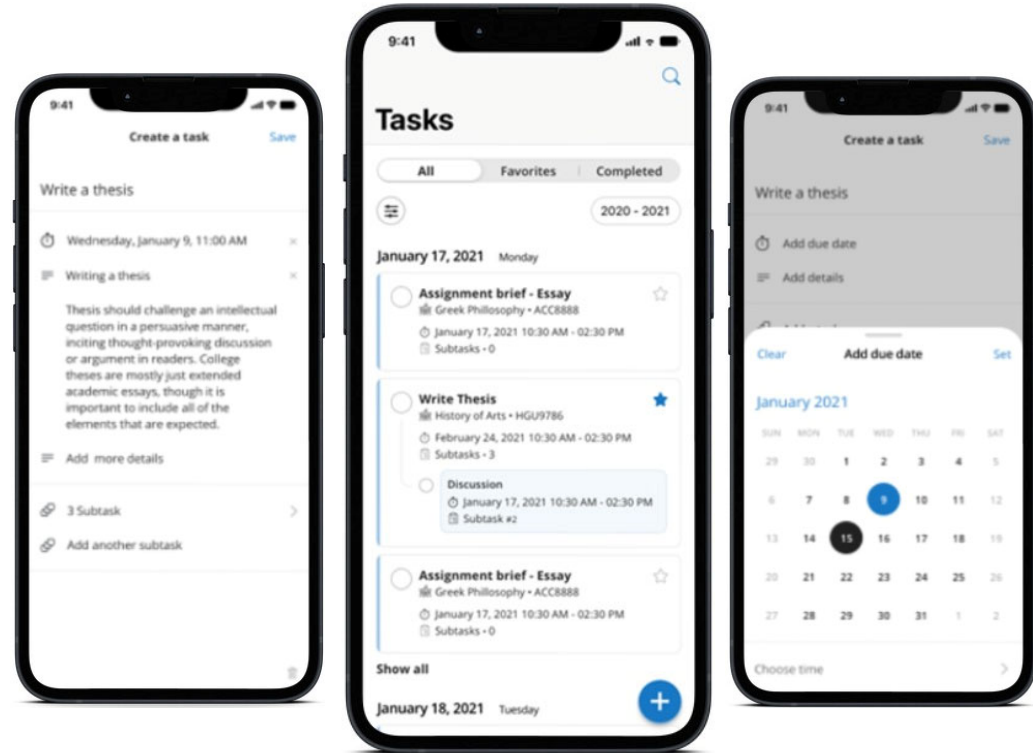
9:41

Create a task Save

Write a thesis

Wednesday, January 9, 11:00 AM ×

Writing a thesis ×

Thesis should challenge an intellectual question in a persuasive manner, inciting thought-provoking discussion or argument in readers. College theses are mostly just extended academic essays, though it is important to include all of the elements that are expected.

Add more details

3 Subtask

Add another subtask

9:41

Tasks

All | Favorites | Completed

2020 - 2021

January 17, 2021 Monday

Assignment brief - Essay
Greek Philosophy • ACC8888
January 17, 2021 10:30 AM - 02:30 PM
Subtasks • 0

Write Thesis
History of Arts • HGU9786
February 24, 2021 10:30 AM - 02:30 PM
Subtasks • 3

Discussion
January 17, 2021 10:30 AM - 02:30 PM
Subtask #2

Assignment brief - Essay
Greek Philosophy • ACC8888
January 17, 2021 10:30 AM - 02:30 PM
Subtasks • 0

Show all

January 18, 2021 Tuesday

9:41

Create a task Save

Write a thesis

Add due date

Add details

Clear Add due date Set

January 2021

| SUN | MON | TUE | WED | THU | FRI | SAT |
|---|---|---|---|---|---|---|
| 29 | 30 | 1 | 2 | 3 | 4 | 5 |
| 6 | 7 | 8 | 9 | 10 | 11 | 12 |
| 13 | 14 | 15 | 16 | 17 | 18 | 19 |
| 20 | 21 | 22 | 23 | 24 | 25 | 26 |
| 27 | 28 | 29 | 30 | 31 | 1 | 2 |

Choose time